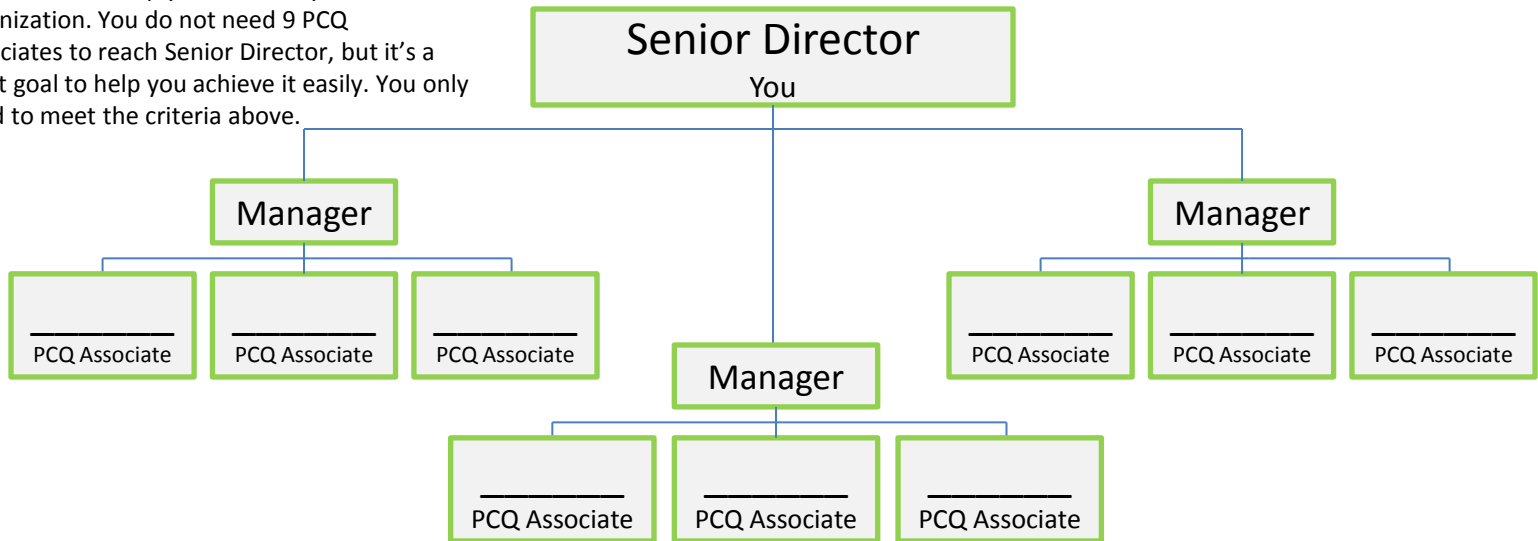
nization. You do not need 9 PCQ ciates to reach Senior Director, but it's a t goal to help you achieve it easily. You only d to meet the criteria above.

Senior Director
You

Manager

Manager

________
PCQ Associate

________
PCQ Associate

________
PCQ Associate

Manager

________
PCQ Associate

________
PCQ Associate

________
PCQ Associate

________
PCQ Associate

________
PCQ Associate

________
PCQ Associate